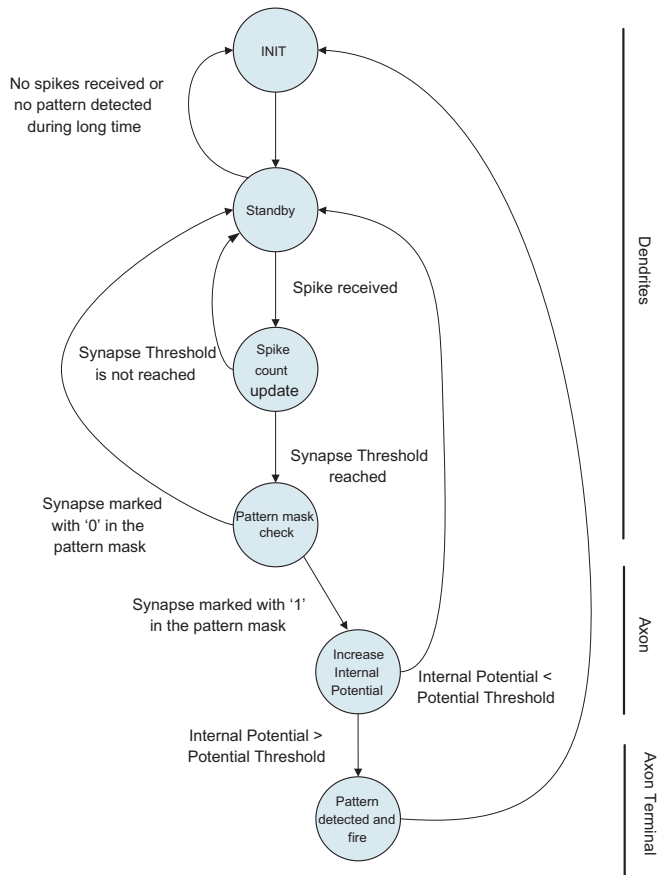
INIT

No spikes received or no pattern detected during long time

Standby

Spike received

Synapse Threshold is not reached

Spike count update

Synapse Threshold reached

Synapse marked with '0' in the pattern mask

Pattern mask check

Synapse marked with '1' in the pattern mask

Increase Internal Potential

Internal Potential < Potential Threshold

Internal Potential > Potential Threshold

Pattern detected and fire

Dendrites

Axon

Axon Terminal